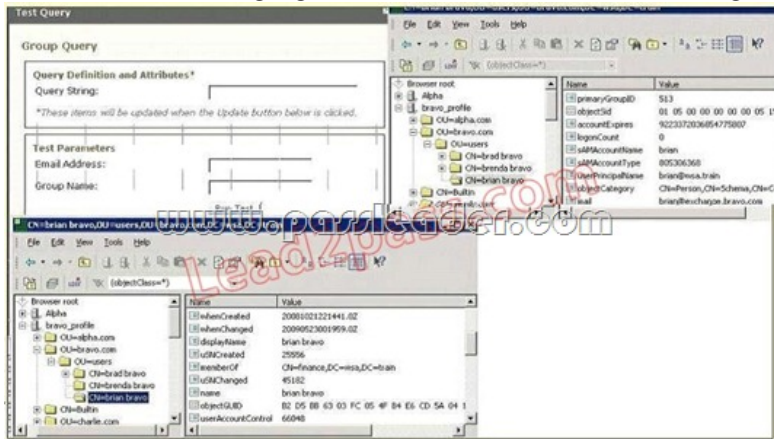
Test Query

Group Query

Query Definition and Attributes*

Query String:

*These items will be updated when the Update button below is clicked.

Test Parameters

Email Address:

Group Name:

Run Test

File Edit View Tools Help

(objectClass=*)

Browser root
Alpha
bravo_profile
OU=alpha.com
OU=bravo.com
OU=users
CN=brad bravo
CN=brenda bravo
CN=brian bravo
CN=Builtin

| Name | Value |
|---|---|
| primaryGroupID | 513 |
| objectSid | 01 05 00 00 00 00 00 05 1 |
| accountExpires | 9223372036854775807 |
| logonCount | 0 |
| sAMAccountName | brian |
| sAMAccountType | 805306368 |
| UserPrincipalName | brian@wsa.train |
| objectCategory | CN=Person,CN=Schema,CN=C |
| mail | brian@excharge.bravo.com |

www.passleader.com

Lead2pass

CN=brian bravo,OU=users,OU=bravo.com,DC=wsa,DC=train

File Edit View Tools Help

(objectClass=*)

Browser root
Alpha
bravo_profile
OU=alpha.com
OU=bravo.com
OU=users
CN=brad bravo
CN=brenda bravo
CN=brian bravo
CN=Builtin
OU=charlie.com

| Name | Value |
|---|---|
| whenCreated | 20081021221441.0Z |
| whenChanged | 20090523001959.0Z |
| displayName | brian bravo |
| uSNCreated | 25556 |
| memberOf | CN=finance,DC=wsa,DC=train |
| uSNChanged | 45182 |
| name | brian bravo |
| objectGUID | B2 D5 BB 63 03 FC 05 4F B4 E6 CD 5A 04 1 |
| userAccountControl | 66048 |